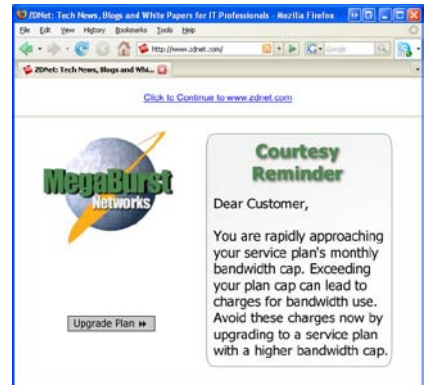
ZDNet: Tech News, Blogs and White Papers for IT Professionals - Mozilla Firefox

File Edit View History Bookmarks Tools Help

http://www.zdnet.com/

Google

ZDNet: Tech News, Blogs and Whi...

Click to Continue to www.zdnet.com

MegaBurst Networks

Upgrade Plan

Courtesy Reminder

Dear Customer,

You are rapidly approaching your service plan's monthly bandwidth cap. Exceeding your plan cap can lead to charges for bandwidth use. Avoid these charges now by upgrading to a service plan with a higher bandwidth cap.